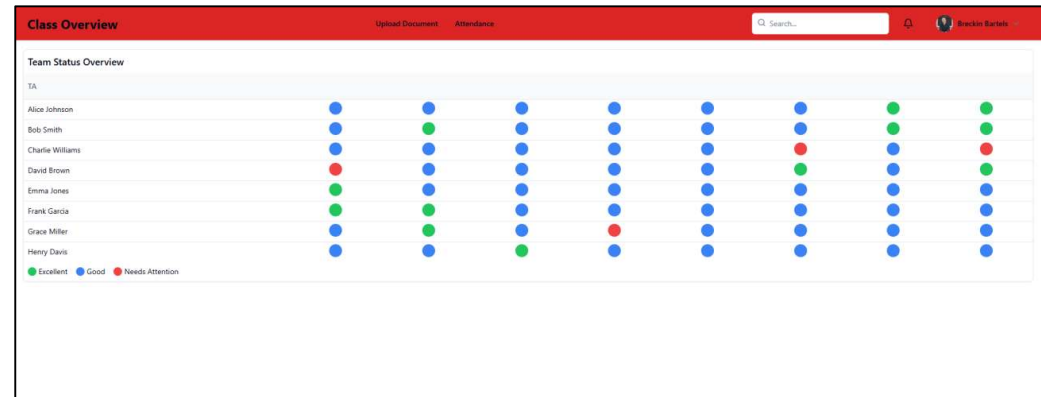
Class Overview

Upload Document Attendance

Search...

Breckin Bartels

Team Status Overview

TA

Alice Johnson

Bob Smith

Charlie Williams

David Brown

Emma Jones

Frank Garcia

Grace Miller

Henry Davis

Excellent Good Needs Attention